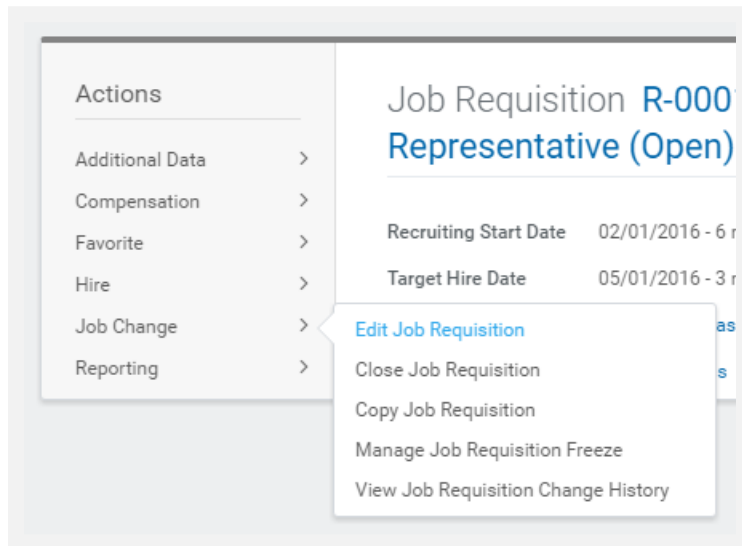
Actions

Additional Data >
Compensation >
Favorite >
Hire >
Job Change >
Reporting >

Job Requisition R-000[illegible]
Representative (Open)

Recruiting Start Date 02/01/2016 - 6 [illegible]
Target Hire Date 05/01/2016 - 3 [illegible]

Edit Job Requisition
Close Job Requisition
Copy Job Requisition
Manage Job Requisition Freeze
View Job Requisition Change History